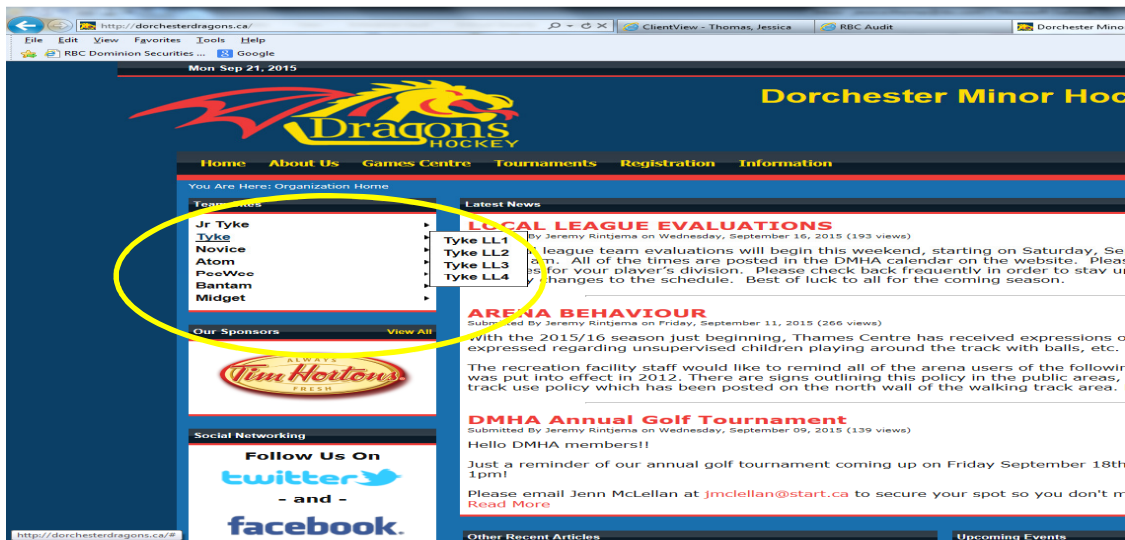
http://dorchesterdragons.ca/
ClientView - Thomas, Jessica
RBC Audit
Dorchester Mino
File Edit View Favorites Tools Help
RBC Dominion Securities ...
Google

Mon Sep 21, 2015

Dorchester Minor Hoc

Dragons HOCKEY

Home About Us Games Centre Tournaments Registration Information

You Are Here: Organization Home

Team Sites
Jr Tyke
Tyke
Novice
Atom
PeeWee
Bantam
Midget

Tyke LL1
Tyke LL2
Tyke LL3
Tyke LL4

Our Sponsors View All

ALWAYS Tim Hortons FRESH

Social Networking
Follow Us On
twitter
- and -
facebook.

Latest News

LOCAL LEAGUE EVALUATIONS
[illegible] By Jeremy Rintjema on Wednesday, September 16, 2015 (193 views)
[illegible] league team evaluations will begin this weekend, starting on Saturday, Se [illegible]am. All of the times are posted in the DMHA calendar on the website. Pleas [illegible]es for your player's division. Please check back frequently in order to stay u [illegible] changes to the schedule. Best of luck to all for the coming season.

ARENA BEHAVIOUR
Submitted By Jeremy Rintjema on Friday, September 11, 2015 (266 views)
With the 2015/16 season just beginning, Thames Centre has received expressions o expressed regarding unsupervised children playing around the track with balls, etc.

The recreation facility staff would like to remind all of the arena users of the followin was put into effect in 2012. There are signs outlining this policy in the public areas, track use policy which has been posted on the north wall of the walking track area.

DMHA Annual Golf Tournament
Submitted By Jeremy Rintjema on Wednesday, September 09, 2015 (139 views)
Hello DMHA members!!

Just a reminder of our annual golf tournament coming up on Friday September 18th 1pm!

Please email Jenn McLellan at jmclellan@start.ca to secure your spot so you don't m
Read More

Other Recent Articles
Upcoming Events
http://dorchesterdragons.ca/#